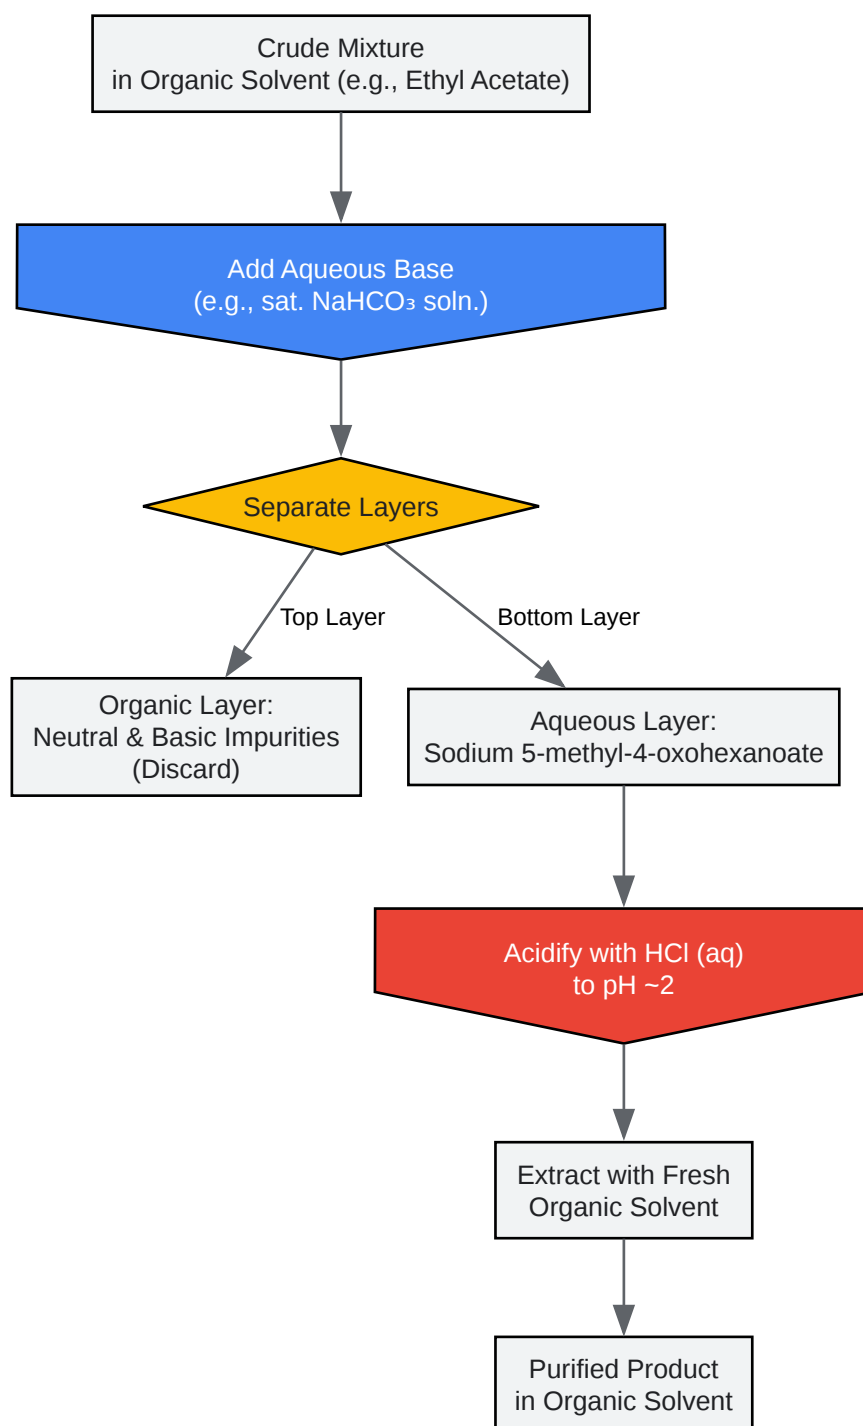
Crude Mixture
in Organic Solvent (e.g., Ethyl Acetate)

Add Aqueous Base
(e.g., sat. $NaHCO_3$ soln.)

Separate Layers

Top Layer

Bottom Layer

Organic Layer:
Neutral & Basic Impurities
(Discard)

Aqueous Layer:
Sodium 5-methyl-4-oxohexanoate

Acidify with HCl (aq)
to pH ~2

Extract with Fresh
Organic Solvent

Purified Product
in Organic Solvent